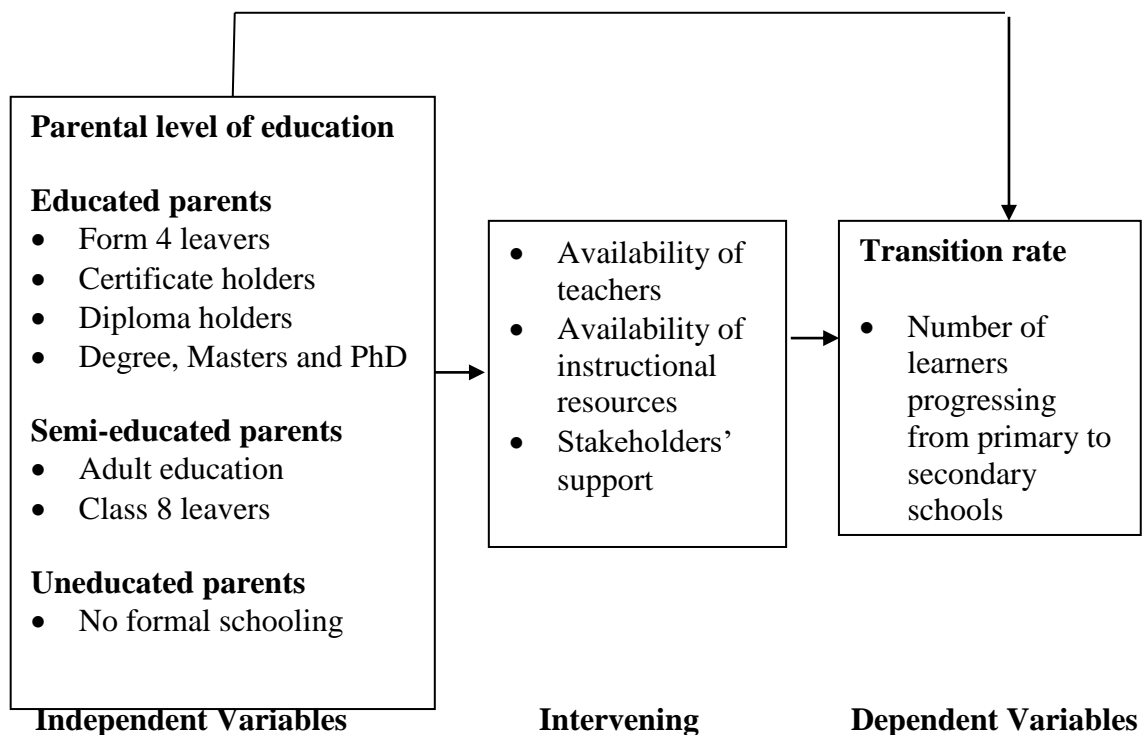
**Parental level of education**

**Educated parents**
- Form 4 leavers
- Certificate holders
- Diploma holders
- Degree, Masters and PhD

**Semi-educated parents**
- Adult education
- Class 8 leavers

**Uneducated parents**
- No formal schooling

- Availability of teachers
- Availability of instructional resources
- Stakeholders' support

**Transition rate**
- Number of learners progressing from primary to secondary schools

**Independent Variables** **Intervening** **Dependent Variables**